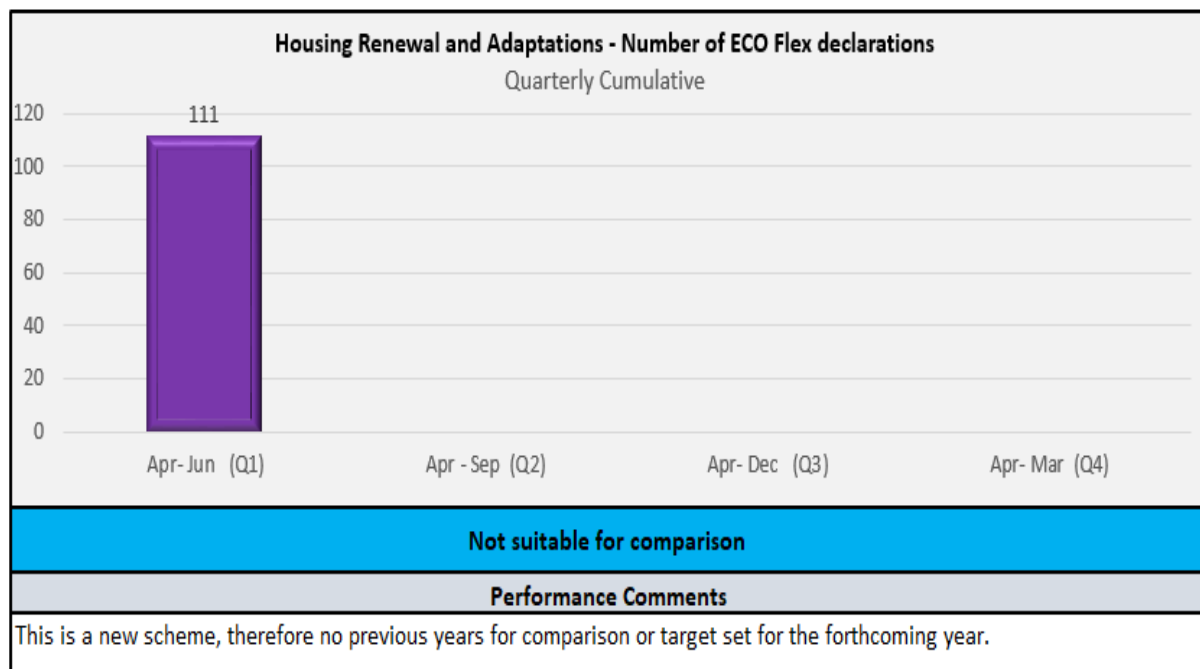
Housing Renewal and Adaptations - Number of ECO Flex declarations
Quarterly Cumulative

120
100
80
60
40
20
0

111

Apr- Jun (Q1)
Apr - Sep (Q2)
Apr- Dec (Q3)
Apr- Mar (Q4)

Not suitable for comparison

Performance Comments

This is a new scheme, therefore no previous years for comparison or target set for the forthcoming year.